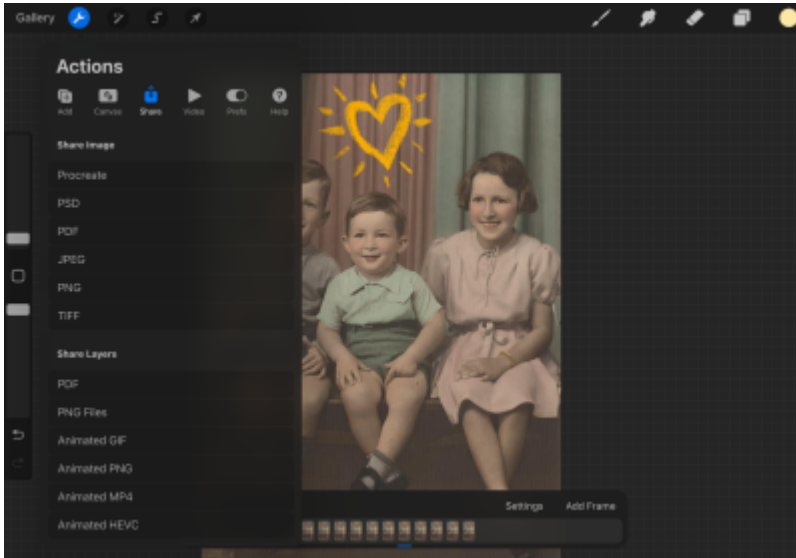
Gallery

Actions

Add Canvas Share Video Prefs Help

Share Image

Procreate

PSD

PDF

JPEG

PNG

TIFF

Share Layers

PDF

PNG Files

Animated GIF

Animated PNG

Animated MP4

Animated HEVC

Settings Add Frame